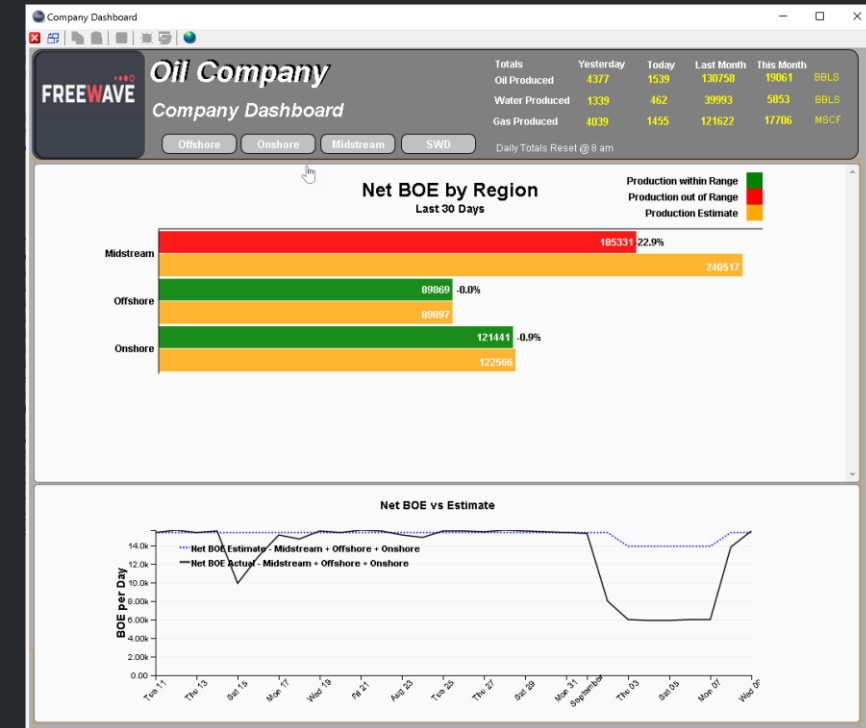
Company Dashboard

FREEWAVE

Oil Company

Company Dashboard

Offshore Onshore Midstream SWD

| Totals | Yesterday | Today | Last Month | This Month | |
|---|---|---|---|---|---|
| Oil Produced | 4377 | 1539 | 138758 | 19061 | BBLS |
| Water Produced | 1339 | 462 | 39993 | 5853 | BBLS |
| Gas Produced | 4039 | 1455 | 121622 | 17706 | MSCF |

Daily Totals Reset @ 8 am

Net BOE by Region
Last 30 Days

Production within Range
Production out of Range
Production Estimate

Midstream
185331 -22.9%
240517

Offshore
89869 -0.0%
89897

Onshore
121441 -0.9%
122566

Net BOE vs Estimate

Net BOE Estimate - Midstream + Offshore + Onshore
Net BOE Actual - Midstream + Offshore + Onshore

BOE per Day

14.0k
12.0k
10.0k
8.00k
6.00k
4.00k
2.00k
0.00

Tue 11 Thu 13 Sat 15 Mon 17 Wed 19 Fri 21 Aug 23 Tue 25 Thu 27 Sat 29 Mon 31 September Thu 03 Sat 05 Mon 07 Wed 09